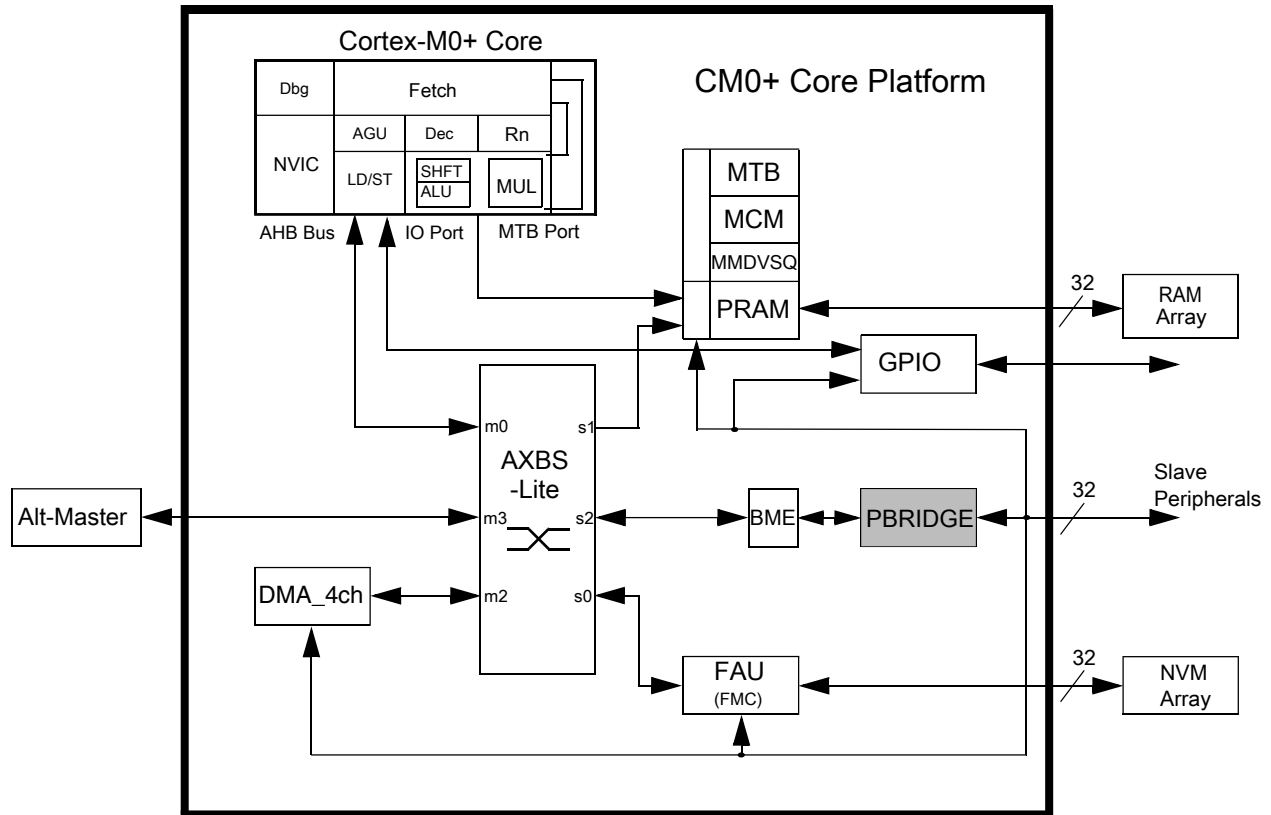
Cortex-M0+ Core

CM0+ Core Platform

Dbg
Fetch
NVIC
AGU
Dec
Rn
LD/ST
SHFT
ALU
MUL

AHB Bus
IO Port
MTB Port

MTB
MCM
MMDVSQ
PRAM

32
RAM Array

GPIO

m0
s1
AXBS -Lite
m3
s2
m2
s0

Alt-Master

BME
PBRIDGE

32
Slave Peripherals

DMA_4ch

FAU
(FMC)

32
NVM Array